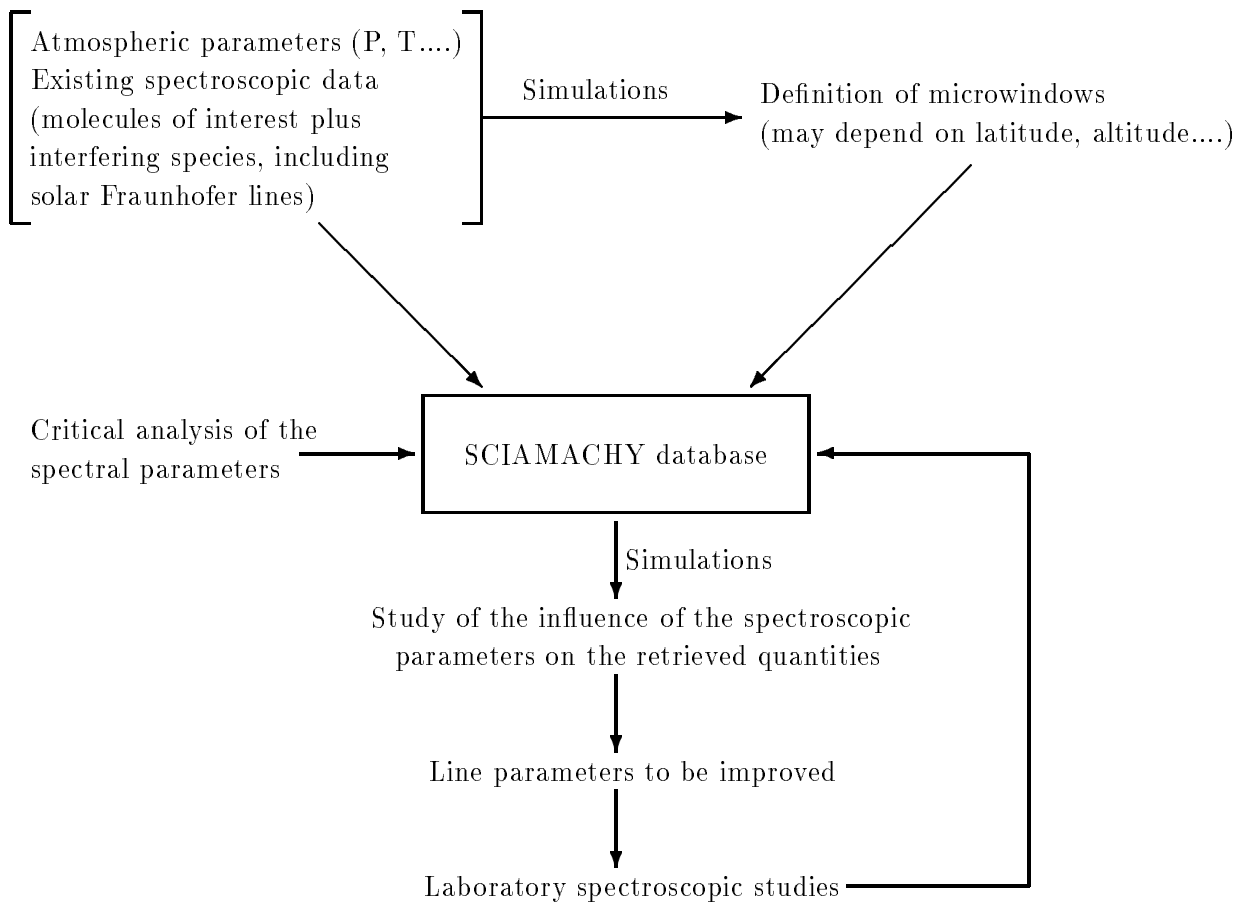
Atmospheric parameters (P, T....)
Existing spectroscopic data
(molecules of interest plus
interfering species, including
solar Fraunhofer lines)

Simulations

Definition of microwindows
(may depend on latitude, altitude....)

Critical analysis of the
spectral parameters

SCIAMACHY database

Simulations

Study of the influence of the spectroscopic
parameters on the retrieved quantities

Line parameters to be improved

Laboratory spectroscopic studies